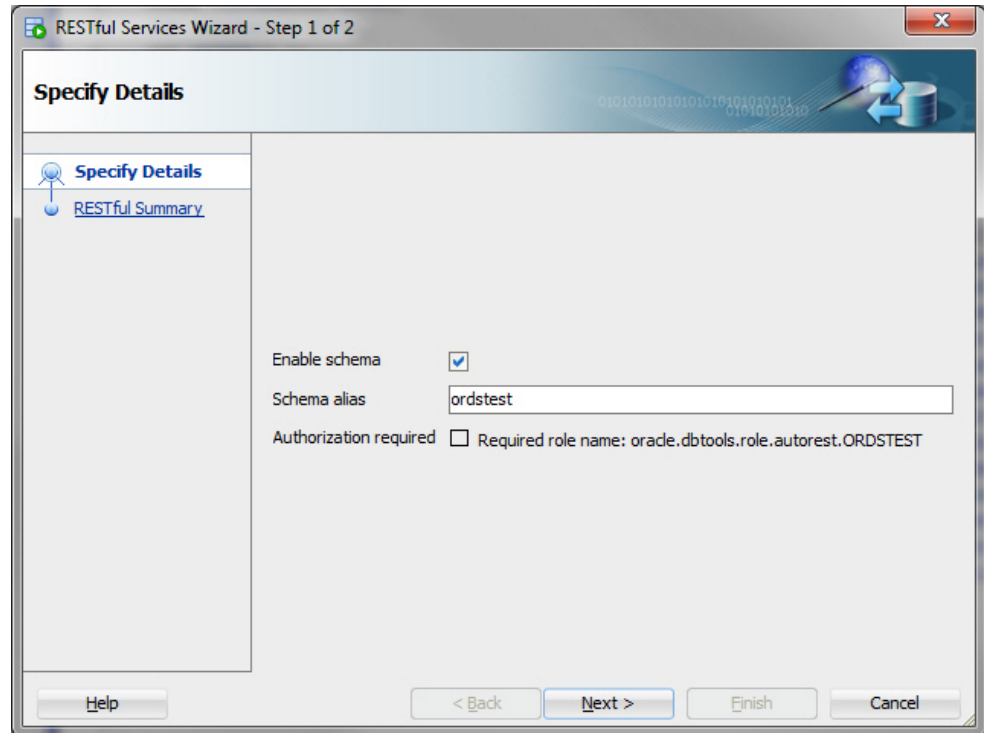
RESTful Services Wizard - Step 1 of 2

Specify Details

01010101010101010101010101 01010101010

Specify Details

RESTful Summary

Enable schema

Schema alias ordstest

Authorization required Required role name: oracle.dbtools.role.autorest.ORDSTEST

Help

< Back

Next >

Finish

Cancel